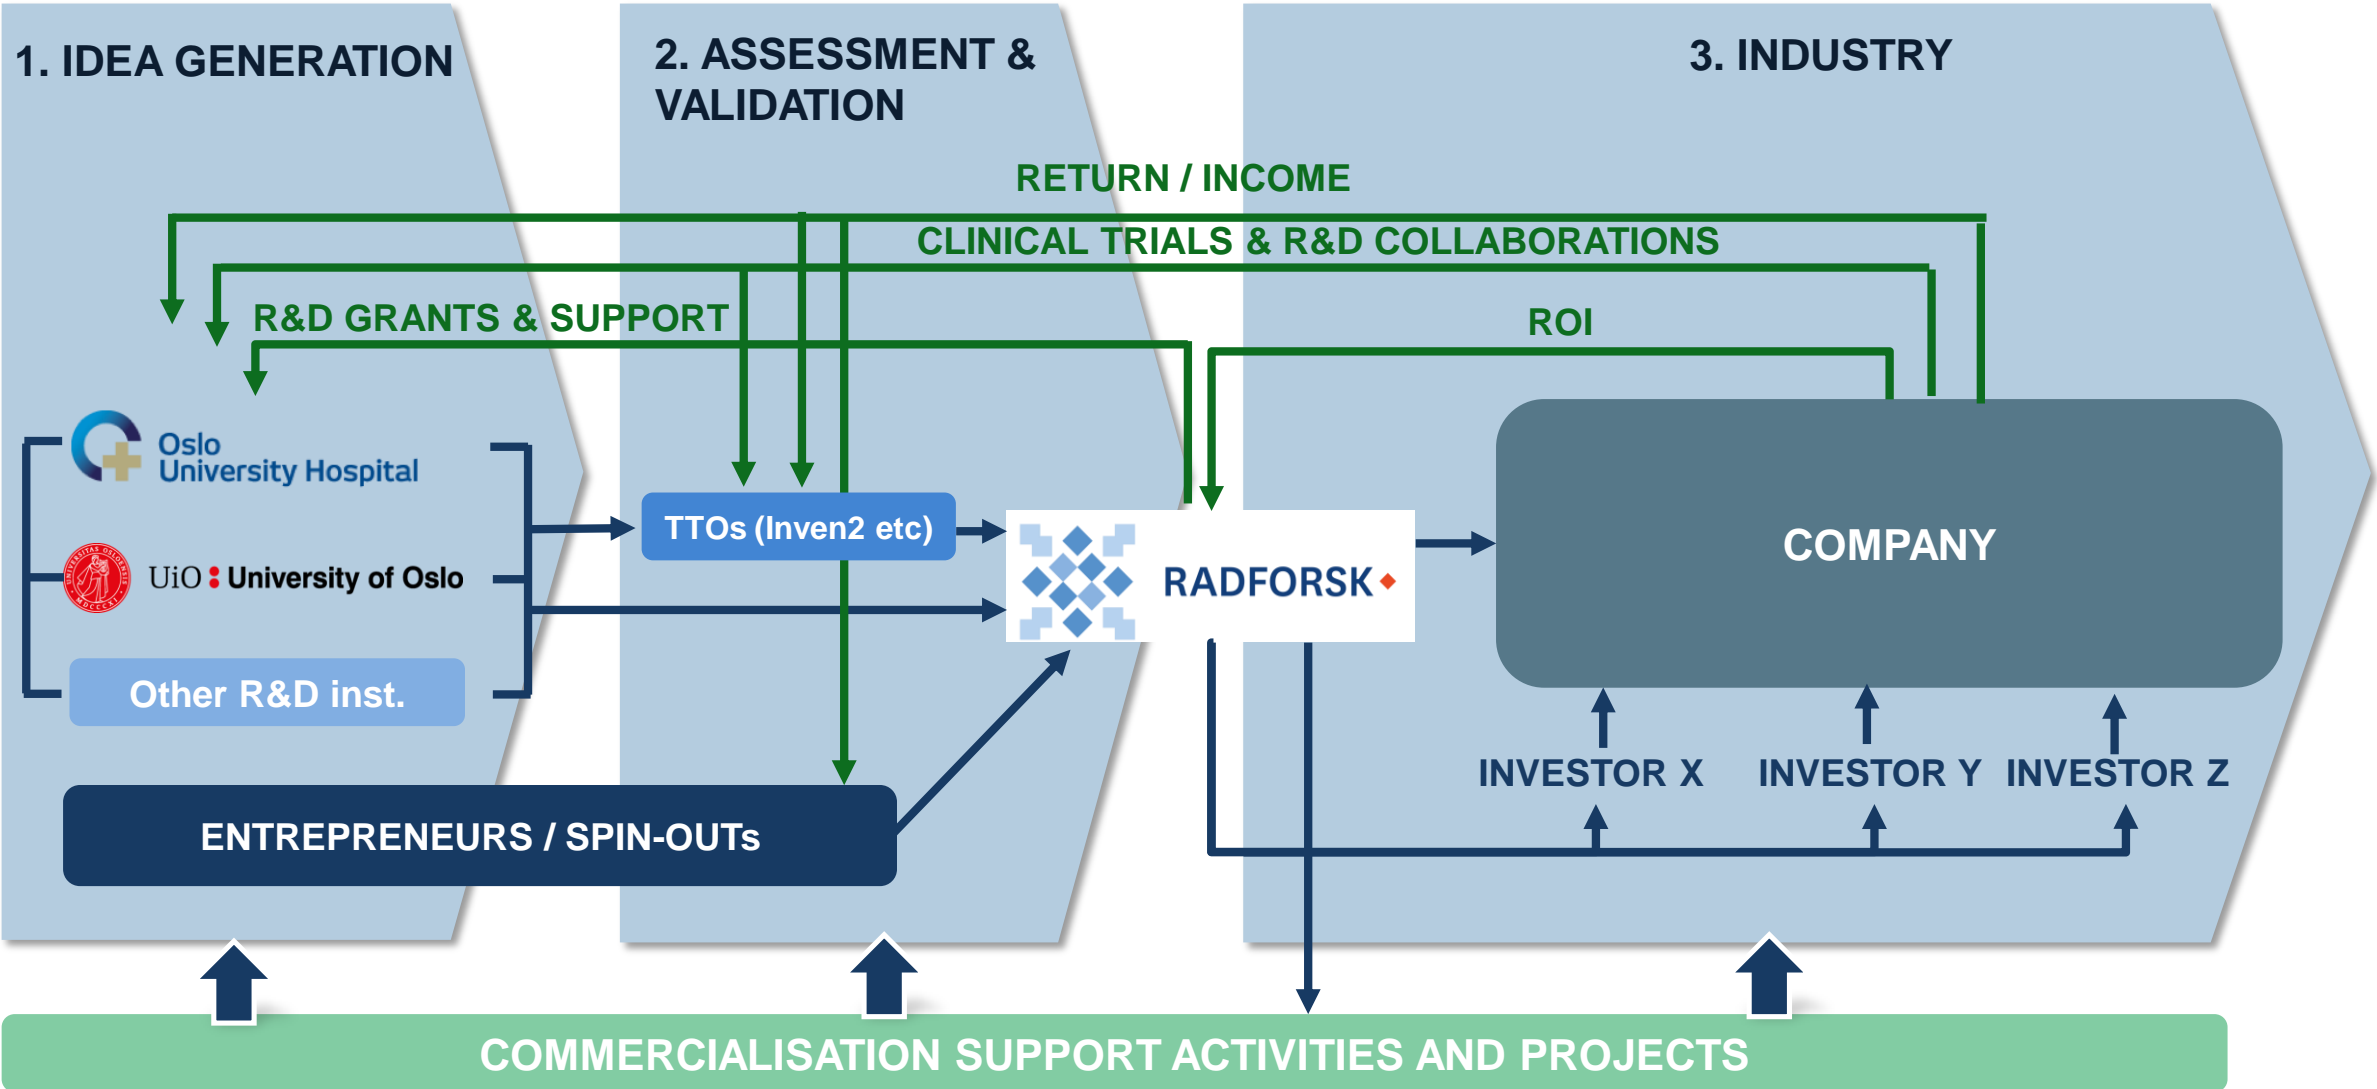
1. IDEA GENERATION

2. ASSESSMENT & VALIDATION

3. INDUSTRY

RETURN / INCOME

CLINICAL TRIALS & R&D COLLABORATIONS

R&D GRANTS & SUPPORT

ROI

Oslo University Hospital

UiO University of Oslo

Other R&D inst.

TTOs (Inven2 etc)

RADFORSK

COMPANY

INVESTOR X

INVESTOR Y

INVESTOR Z

ENTREPRENEURS / SPIN-OUTs

COMMERCIALISATION SUPPORT ACTIVITIES AND PROJECTS